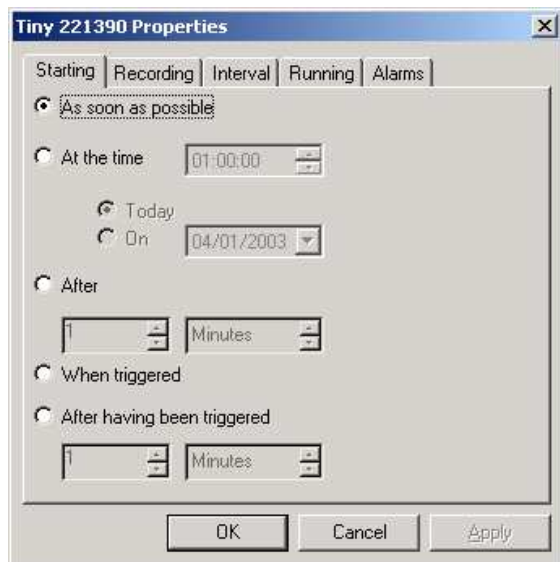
Tiny 221390 Properties

Starting | Recording | Interval | Running | Alarms

As soon as possible

At the time 01:00:00

Today

On 04/01/2003

After

1 Minutes

When triggered

After having been triggered

1 Minutes

OK Cancel Apply